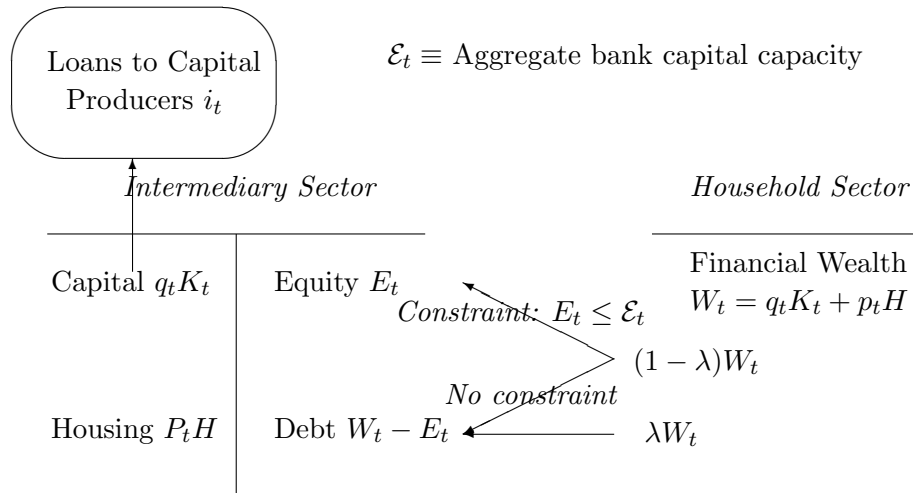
Loans to Capital Producers $i_t$

$\mathcal{E}_t \equiv$ Aggregate bank capital capacity

*Intermediary Sector*

*Household Sector*

Capital $q_tK_t$

Equity $E_t$

Financial Wealth
$W_t = q_tK_t + p_tH$

*Constraint:* $E_t \leq \mathcal{E}_t$

$(1-\lambda)W_t$

*No constraint*

Housing $P_tH$

Debt $W_t - E_t$

$\lambda W_t$